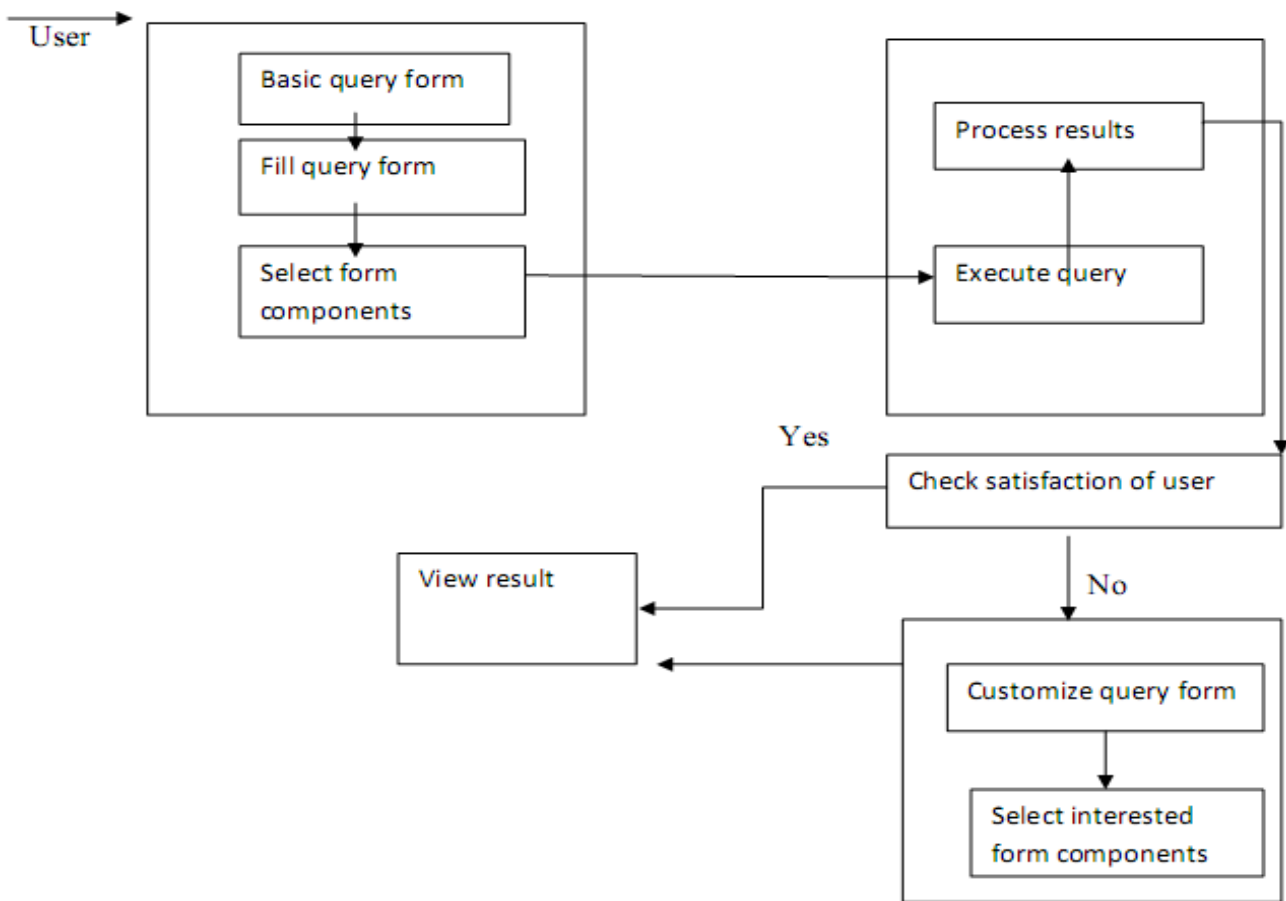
User

Basic query form

Fill query form

Select form components

Process results

Execute query

Yes

Check satisfaction of user

View result

No

Customize query form

Select interested form components